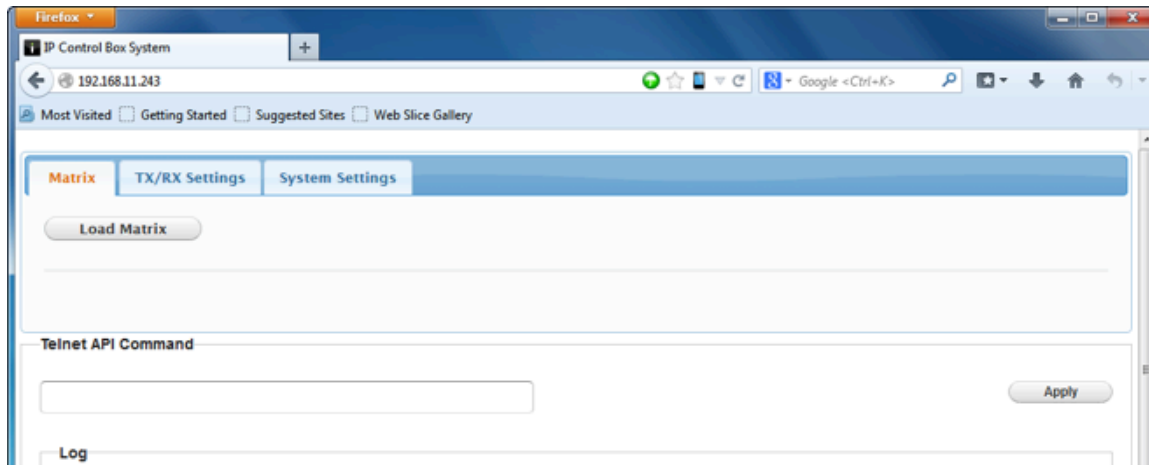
Firefox
IP Control Box System
+
192.168.11.243
Google <Ctrl+K>
Most Visited Getting Started Suggested Sites Web Slice Gallery
Matrix
TX/RX Settings
System Settings
Load Matrix
Telnet API Command
Apply
Log